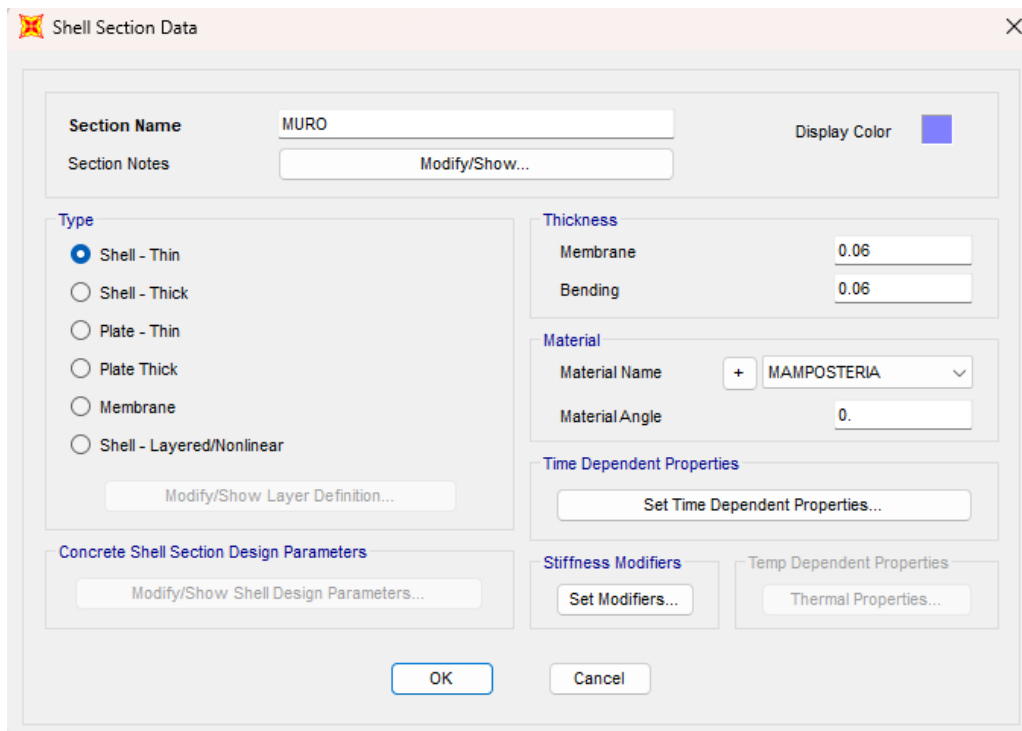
Shell Section Data

Section Name MURO
Section Notes Modify/Show...
Display Color

Type
Shell - Thin
Shell - Thick
Plate - Thin
Plate Thick
Membrane
Shell - Layered/Nonlinear
Modify/Show Layer Definition...

Thickness
Membrane 0.06
Bending 0.06

Material
Material Name + MAMPOSTERIA
Material Angle 0.

Time Dependent Properties
Set Time Dependent Properties...

Concrete Shell Section Design Parameters
Modify/Show Shell Design Parameters...

Stiffness Modifiers
Set Modifiers...

Temp Dependent Properties
Thermal Properties...

OK
Cancel